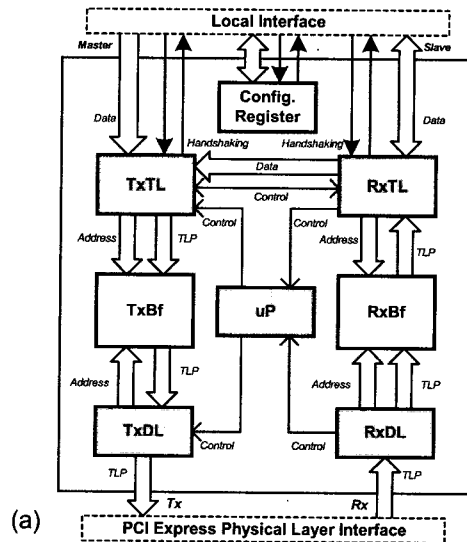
Local Interface

Master

Slave

Config. Register

Data

Data

Handshaking

Handshaking

Data

Control

TxTL

RxTL

Control

Control

Address

TLP

Address

TLP

TxBf

uP

RxBf

Address

TLP

Address

TLP

TxDL

Control

Control

RxDL

TLP

TLP

Tx

Rx

(a)

PCI Express Physical Layer Interface